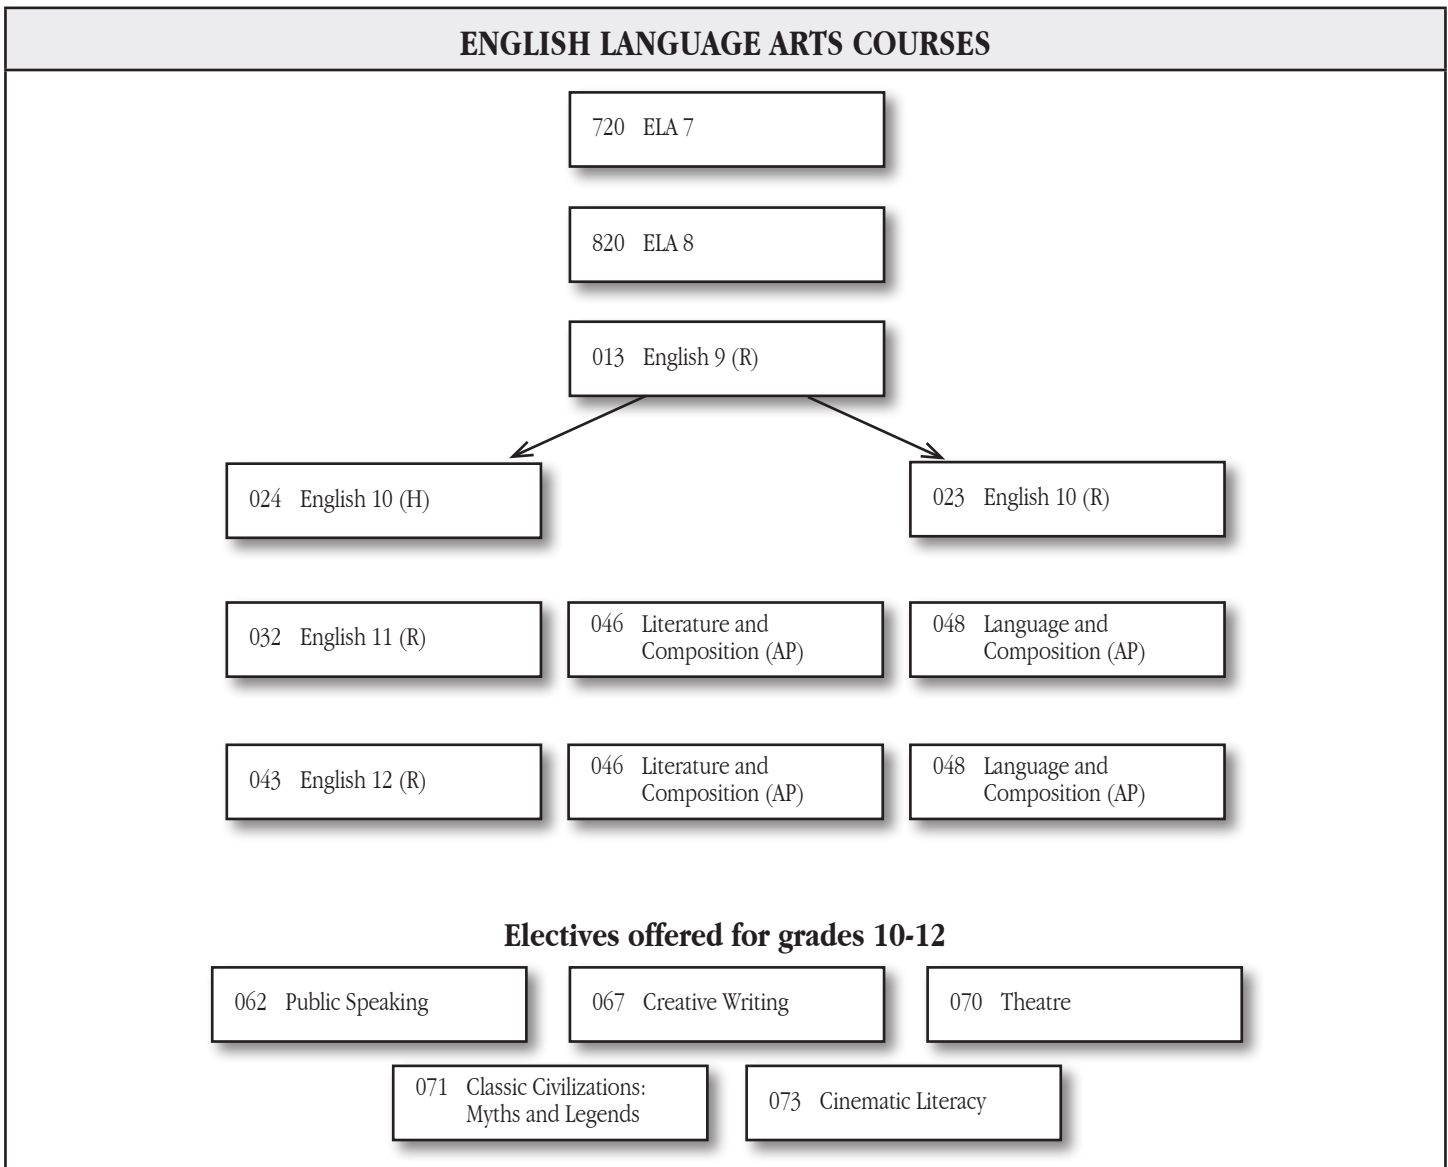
ENGLISH LANGUAGE ARTS COURSES

720 ELA 7

820 ELA 8

013 English 9 (R)

024 English 10 (H)

023 English 10 (R)

032 English 11 (R)

046 Literature and Composition (AP)

048 Language and Composition (AP)

043 English 12 (R)

046 Literature and Composition (AP)

048 Language and Composition (AP)

Electives offered for grades 10-12

062 Public Speaking

067 Creative Writing

070 Theatre

071 Classic Civilizations: Myths and Legends

073 Cinematic Literacy